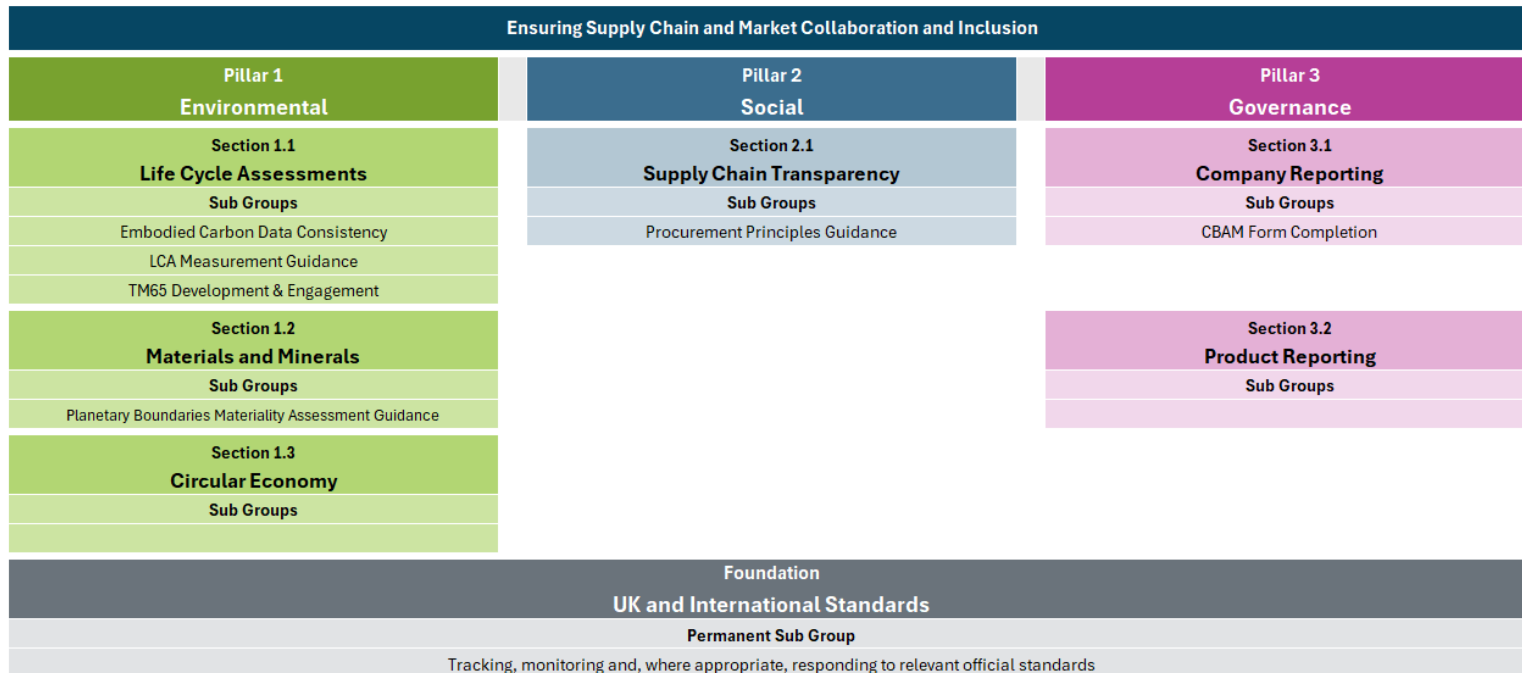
Ensuring Supply Chain and Market Collaboration and Inclusion

Pillar 1
Environmental

Section 1.1
Life Cycle Assessments
Sub Groups
Embodied Carbon Data Consistency
LCA Measurement Guidance
TM65 Development & Engagement

Section 1.2
Materials and Minerals
Sub Groups
Planetary Boundaries Materiality Assessment Guidance

Section 1.3
Circular Economy
Sub Groups

Pillar 2
Social

Section 2.1
Supply Chain Transparency
Sub Groups
Procurement Principles Guidance

Pillar 3
Governance

Section 3.1
Company Reporting
Sub Groups
CBAM Form Completion

Section 3.2
Product Reporting
Sub Groups

Foundation
UK and International Standards
Permanent Sub Group
Tracking, monitoring and, where appropriate, responding to relevant official standards